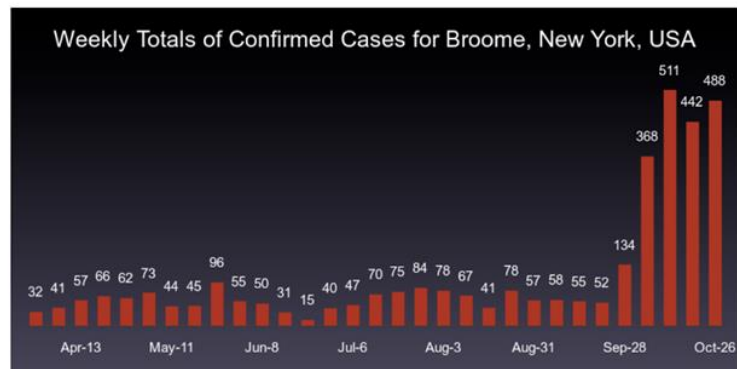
Weekly Totals of Confirmed Cases for Broome, New York, USA

32 41 57 66 62 73 44 45 96 55 50 31 15 40 47 70 75 84 78 67 41 78 57 58 55 52 134 368 511 442 488

Apr-13 May-11 Jun-8 Jul-6 Aug-3 Aug-31 Sep-28 Oct-26